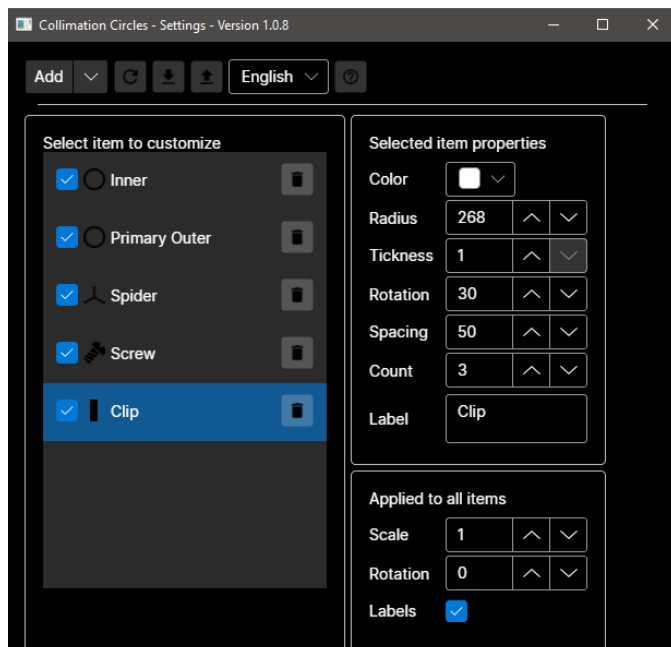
Collimation Circles - Settings - Version 1.0.8

Add

English

Select item to customize

Inner

Primary Outer

Spider

Screw

Clip

Selected item properties

Color

Radius 268

Tickness 1

Rotation 30

Spacing 50

Count 3

Label Clip

Applied to all items

Scale 1

Rotation 0

Labels